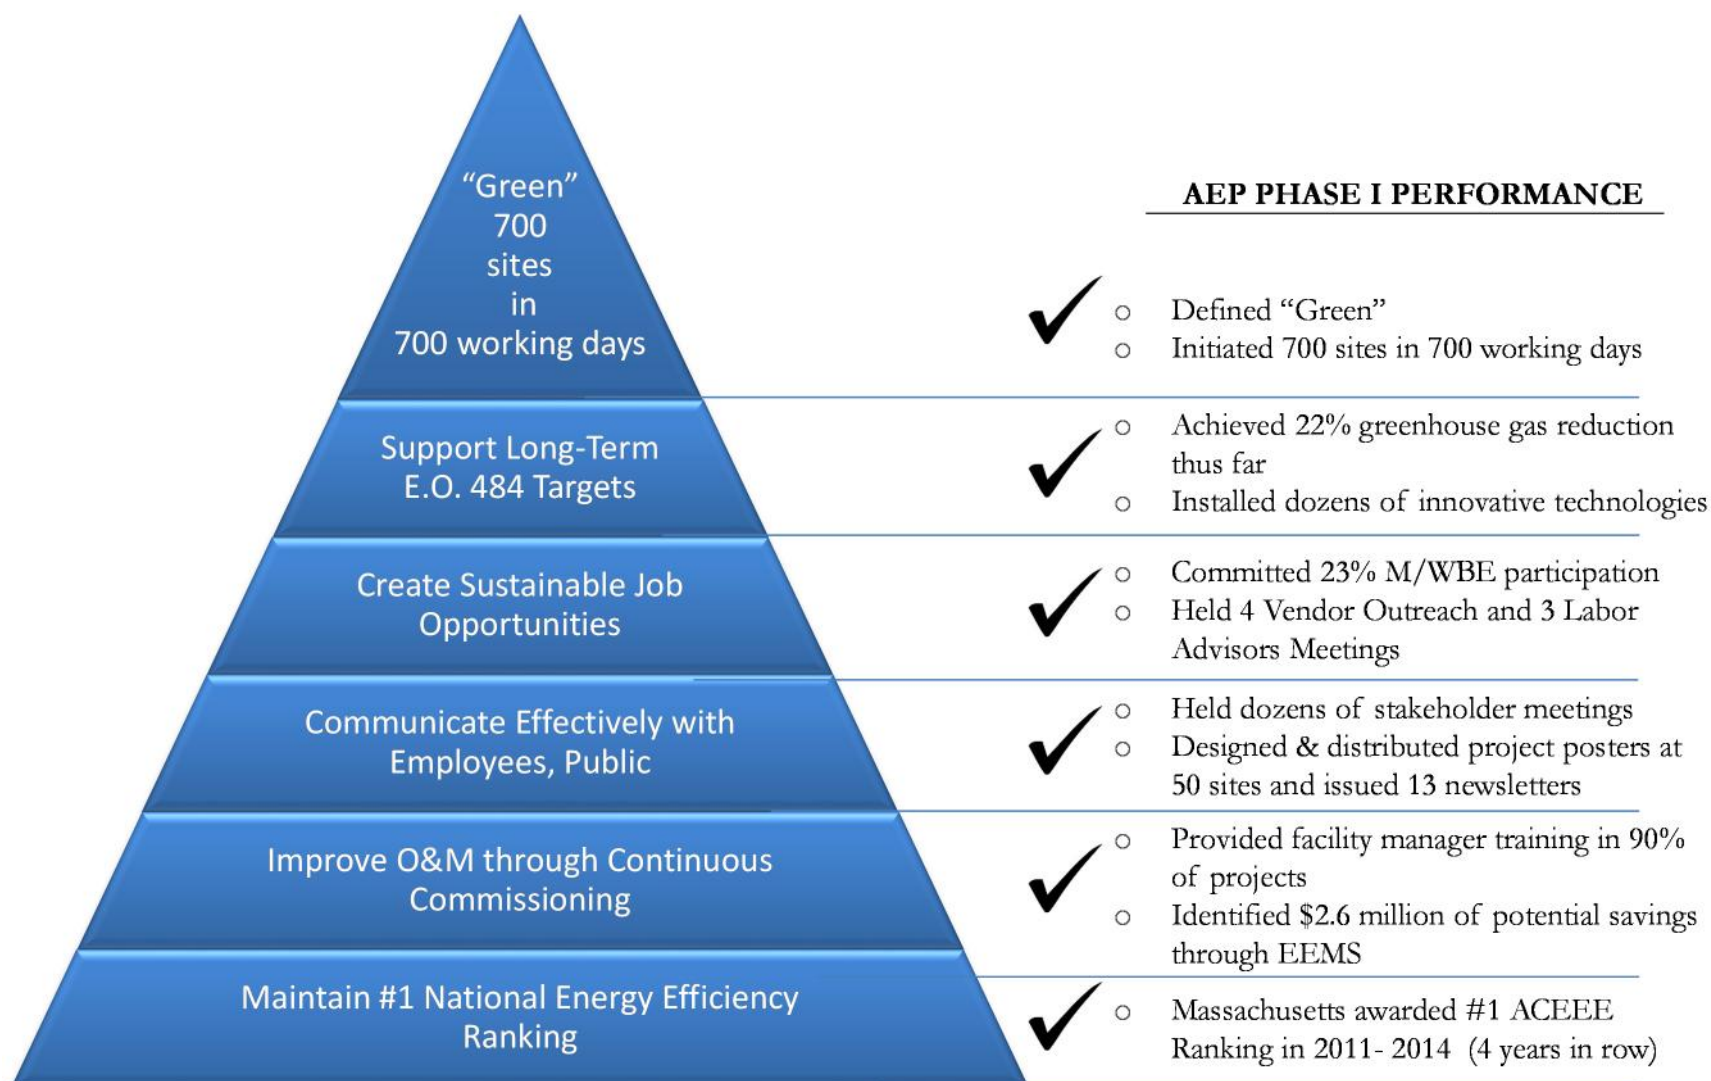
"Green" 700 sites in 700 working days

Support Long-Term E.O. 484 Targets

Create Sustainable Job Opportunities

Communicate Effectively with Employees, Public

Improve O&M through Continuous Commissioning

Maintain #1 National Energy Efficiency Ranking

AEP PHASE I PERFORMANCE

- Defined "Green"
- Initiated 700 sites in 700 working days

- Achieved 22% greenhouse gas reduction thus far
- Installed dozens of innovative technologies

- Committed 23% M/WBE participation
- Held 4 Vendor Outreach and 3 Labor Advisors Meetings

- Held dozens of stakeholder meetings
- Designed & distributed project posters at 50 sites and issued 13 newsletters

- Provided facility manager training in 90% of projects
- Identified $2.6 million of potential savings through EEMS

- Massachusetts awarded #1 ACEEE Ranking in 2011- 2014 (4 years in row)